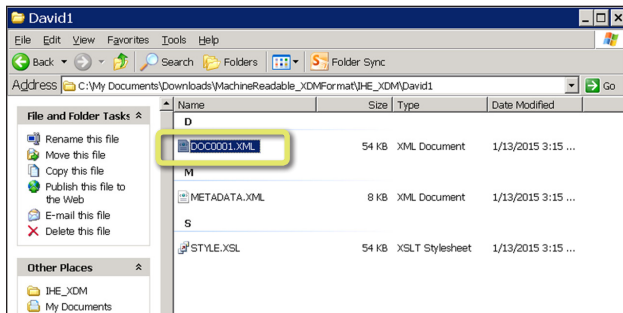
David1

File Edit View Favorites Tools Help

Back Search Folders Folder Sync

Address C:\My Documents\Downloads\MachineReadable_XDMFormat\IHE_XDM\David1 Go

File and Folder Tasks

Rename this file
Move this file
Copy this file
Publish this file to the Web
E-mail this file
Delete this file

Other Places

IHE_XDM
My Documents

| Name | Size | Type | Date Modified |
|---|---|---|---|
| D | | | |
| DOC0001.XML | 54 KB | XML Document | 1/13/2015 3:15 ... |
| M | | | |
| METADATA.XML | 8 KB | XML Document | 1/13/2015 3:15 ... |
| S | | | |
| STYLE.XSL | 54 KB | XSLT Stylesheet | 1/13/2015 3:15 ... |